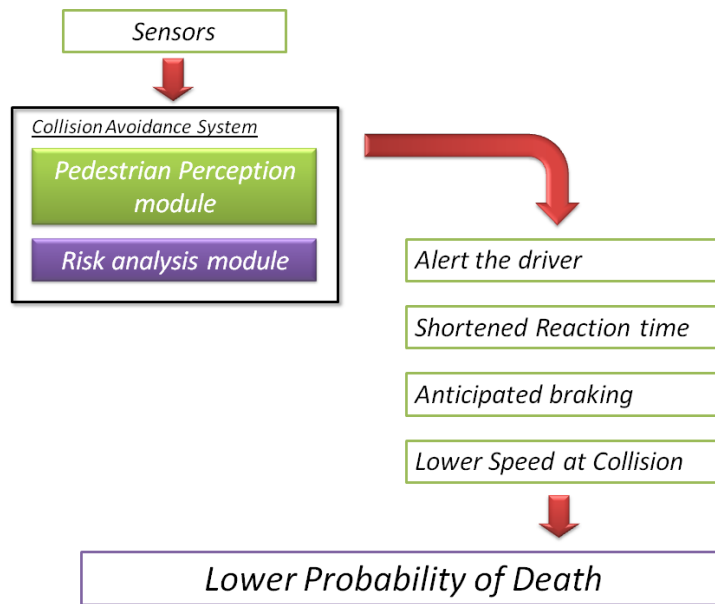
Sensors

Collision Avoidance System

Pedestrian Perception module

Risk analysis module

Alert the driver

Shortened Reaction time

Anticipated braking

Lower Speed at Collision

Lower Probability of Death